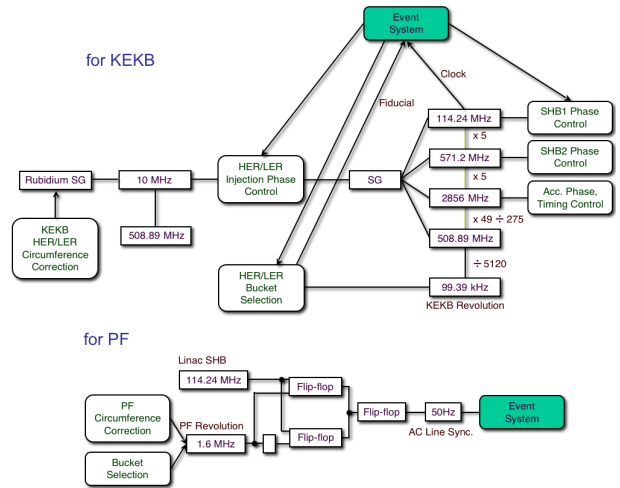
for KEKB

Event System

Clock

Fiducial

114.24 MHz

SHB1 Phase Control

x 5

571.2 MHz

SHB2 Phase Control

x 5

Rubidium SG

10 MHz

HER/LER Injection Phase Control

SG

2856 MHz

Acc. Phase, Timing Control

x 49 ÷ 275

KEKB HER/LER Circumference Correction

508.89 MHz

508.89 MHz

÷ 5120

HER/LER Bucket Selection

99.39 kHz

KEKB Revolution

for PF

Linac SHB

114.24 MHz

Flip-flop

PF Circumference Correction

PF Revolution

Flip-flop

50Hz

Event System

1.6 MHz

Flip-flop

AC Line Sync.

Bucket Selection